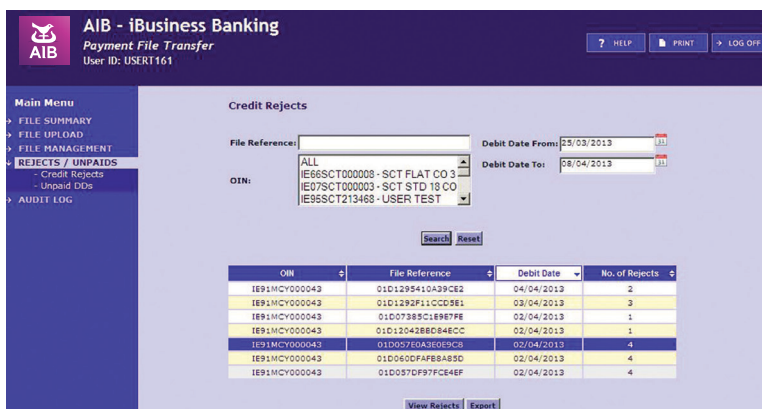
AIB
AIB - iBusiness Banking
Payment File Transfer
User ID: USERT161

? HELP
PRINT
→ LOG OFF

Main Menu
FILE SUMMARY
FILE UPLOAD
FILE MANAGEMENT
REJECTS / UNPAIDS
- Credit Rejects
- Unpaid DDs
AUDIT LOG

Credit Rejects

File Reference:
Debit Date From: 25/03/2013
Debit Date To: 08/04/2013

OIN:
ALL
IE66SCT000008 - SCT FLAT CO 3
IE07SCT000003 - SCT STD 18 CO
IE95SCT213468 - USER TEST

Search Reset

| OIN | File Reference | Debit Date | No. of Rejects |
|---|---|---|---|
| IE91MCY000043 | 01D1295410A39CE2 | 04/04/2013 | 2 |
| IE91MCY000043 | 01D1292F11CCD5E1 | 03/04/2013 | 3 |
| IE91MCY000043 | 01D07385C1E9E7FE | 02/04/2013 | 1 |
| IE91MCY000043 | 01D12042B8D84ECC | 02/04/2013 | 1 |
| IE91MCY000043 | 01D057E0A3E0E9C8 | 02/04/2013 | 4 |
| IE91MCY000043 | 01D060DFAFB8A85D | 02/04/2013 | 4 |
| IE91MCY000043 | 01D057DF97FCE4EF | 02/04/2013 | 4 |

View Rejects Export